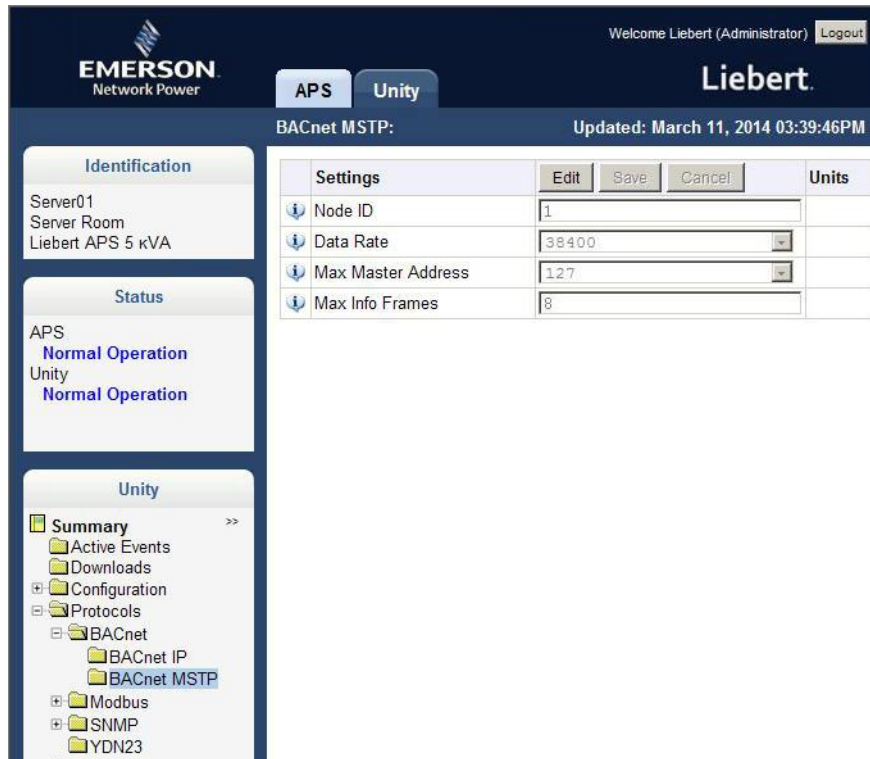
EMERSON.
Network Power

Welcome Liebert (Administrator) Logout

APS Unity

Liebert.

BACnet MSTP:

Updated: March 11, 2014 03:39:46PM

Identification

Server01
Server Room
Liebert APS 5 кVA

Status

APS
Normal Operation
Unity
Normal Operation

Unity

Summary >>
Active Events
Downloads
Configuration
Protocols
BACnet
BACnet IP
BACnet MSTP
Modbus
SNMP
YDN23

| | Settings | Edit Save Cancel | Units |
|---|---|---|---|
| i | Node ID | 1 | |
| i | Data Rate | 38400 | |
| i | Max Master Address | 127 | |
| i | Max Info Frames | 8 | |